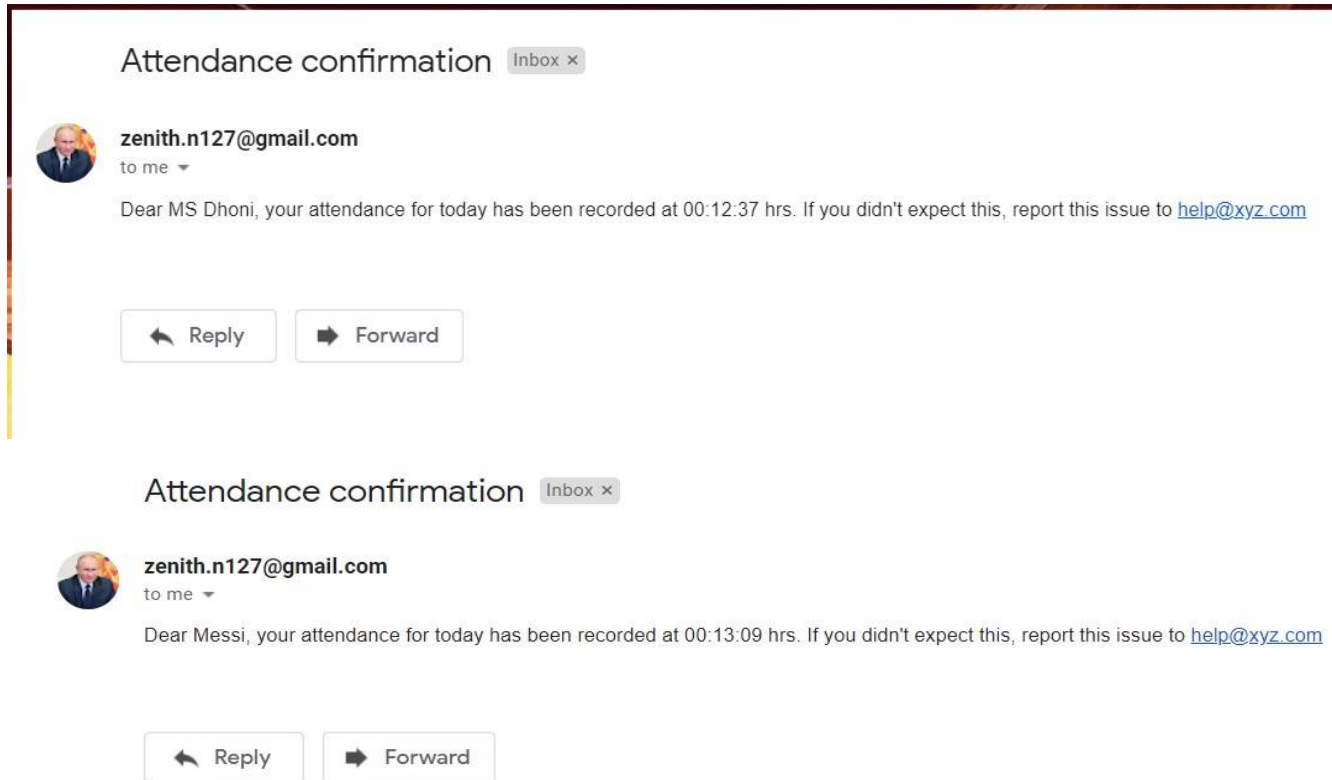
Attendance confirmation Inbox ×

zenith.n127@gmail.com
to me

Dear MS Dhoni, your attendance for today has been recorded at 00:12:37 hrs. If you didn't expect this, report this issue to help@xyz.com

Reply Forward

Attendance confirmation Inbox ×

zenith.n127@gmail.com
to me

Dear Messi, your attendance for today has been recorded at 00:13:09 hrs. If you didn't expect this, report this issue to help@xyz.com

Reply Forward